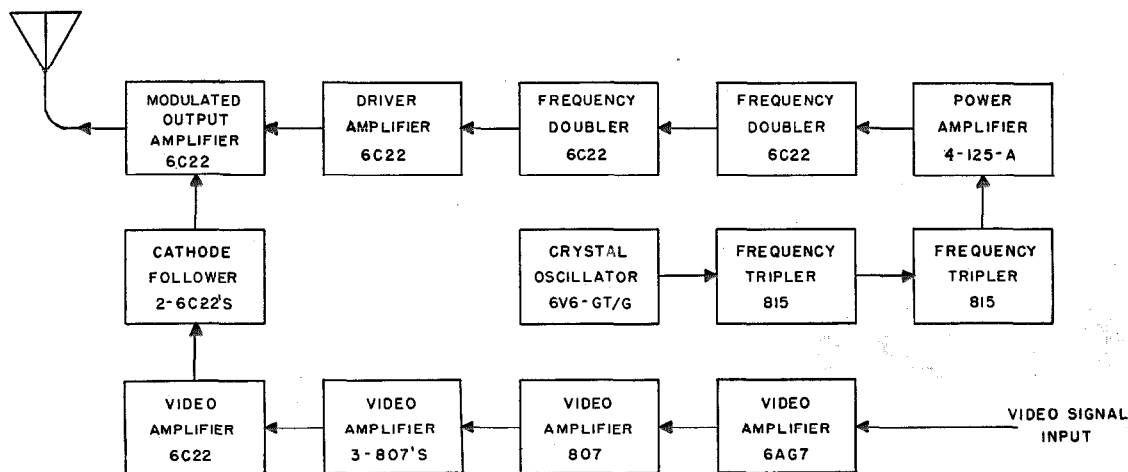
MODULATED OUTPUT AMPLIFIER 6C22

DRIVER AMPLIFIER 6C22

FREQUENCY DOUBLER 6C22

FREQUENCY DOUBLER 6C22

POWER AMPLIFIER 4-125-A

CATHODE FOLLOWER 2-6C22'S

CRYSTAL OSCILLATOR 6V6-GT/G

FREQUENCY TRIPLER 815

FREQUENCY TRIPLER 815

VIDEO AMPLIFIER 6C22

VIDEO AMPLIFIER 3-807'S

VIDEO AMPLIFIER 807

VIDEO AMPLIFIER 6AG7

VIDEO SIGNAL INPUT